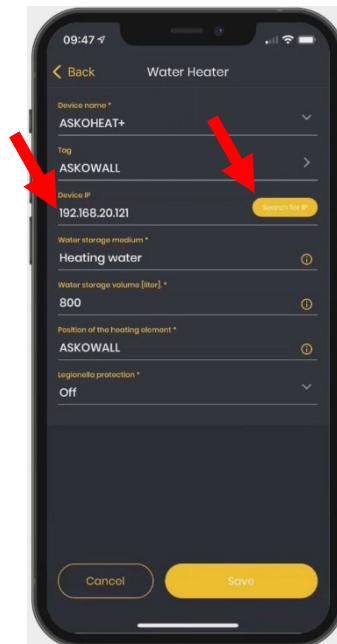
09:47

Back Water Heater

Device name *
ASKOHEAT+

Tag
ASKOWALL

Device IP
192.168.20.121
Search for IP

Water storage medium *
Heating water

Water storage volume [liter]. *
800

Position of the heating element *
ASKOWALL

Legionella protection *
Off

Cancel
Save